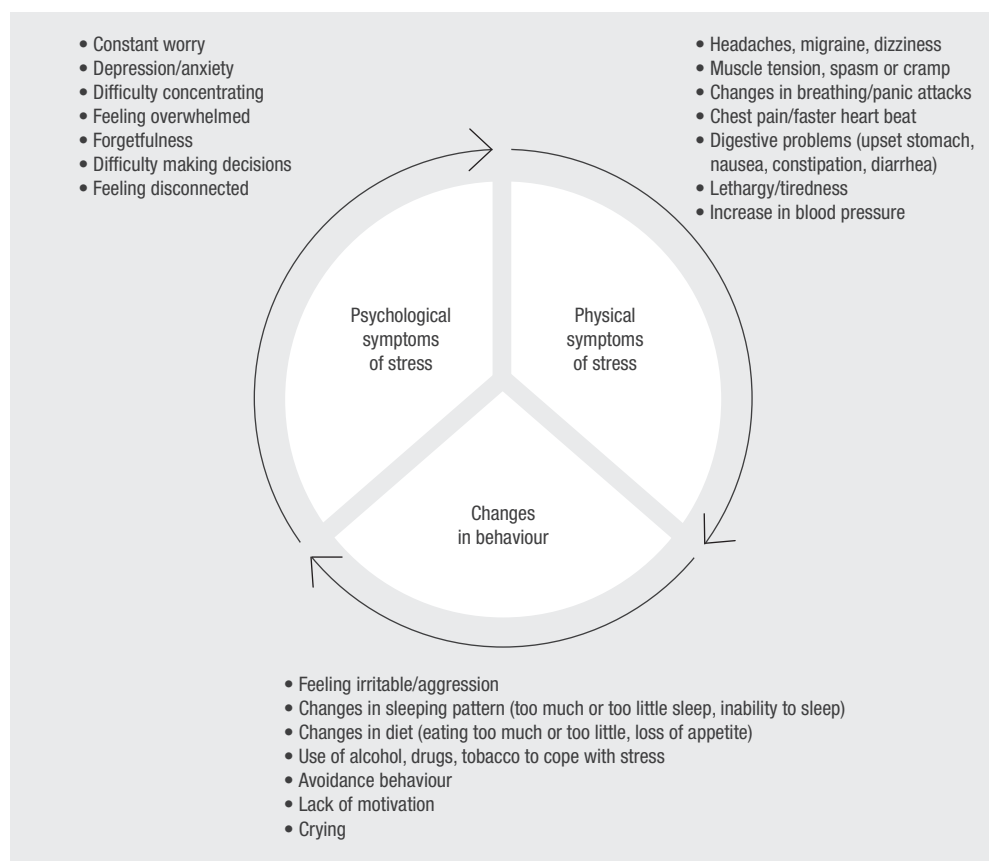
• Constant worry
• Depression/anxiety
• Difficulty concentrating
• Feeling overwhelmed
• Forgetfulness
• Difficulty making decisions
• Feeling disconnected

• Headaches, migraine, dizziness
• Muscle tension, spasm or cramp
• Changes in breathing/panic attacks
• Chest pain/faster heart beat
• Digestive problems (upset stomach, nausea, constipation, diarrhea)
• Lethargy/tiredness
• Increase in blood pressure

Psychological symptoms of stress

Physical symptoms of stress

Changes in behaviour

• Feeling irritable/aggression
• Changes in sleeping pattern (too much or too little sleep, inability to sleep)
• Changes in diet (eating too much or too little, loss of appetite)
• Use of alcohol, drugs, tobacco to cope with stress
• Avoidance behaviour
• Lack of motivation
• Crying